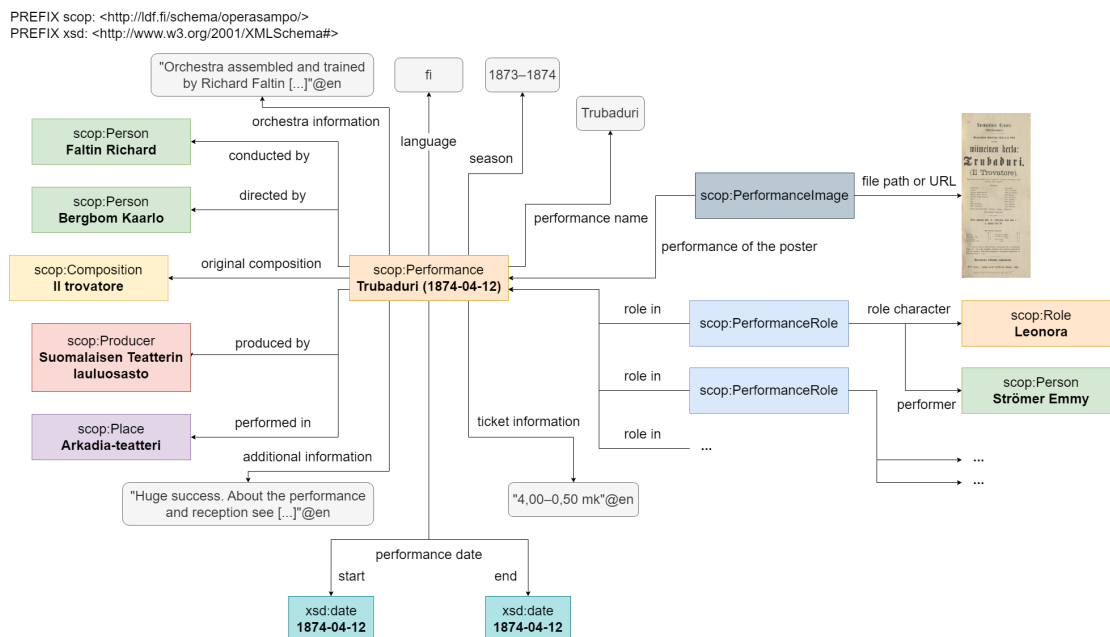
PREFIX scop: <http://ldf.fi/schema/operasampo/>
PREFIX xsd: <http://www.w3.org/2001/XMLSchema#>

"Orchestra assembled and trained by Richard Faltin [...]"@en

fi

1873–1874

Trubaduri

orchestra information

language

season

scop:Person
**Faltin Richard**

conducted by

scop:Person
**Bergbom Kaarlo**

directed by

performance name

scop:PerformanceImage

file path or URL

performance of the poster

scop:Composition
**Il trovatore**

original composition

scop:Performance
**Trubaduri (1874-04-12)**

role in

scop:PerformanceRole

role character

scop:Role
**Leonora**

scop:Producer
**Suomalaisen Teatterin lauluosasto**

produced by

role in

scop:PerformanceRole

scop:Person
**Strömer Emmy**

performer

scop:Place
**Arkadia-teatteri**

performed in

ticket information

role in

...

...

...

additional information

"Huge success. About the performance and reception see [...]"@en

"4,00–0,50 mk"@en

performance date

start

end

xsd:date
**1874-04-12**

xsd:date
**1874-04-12**